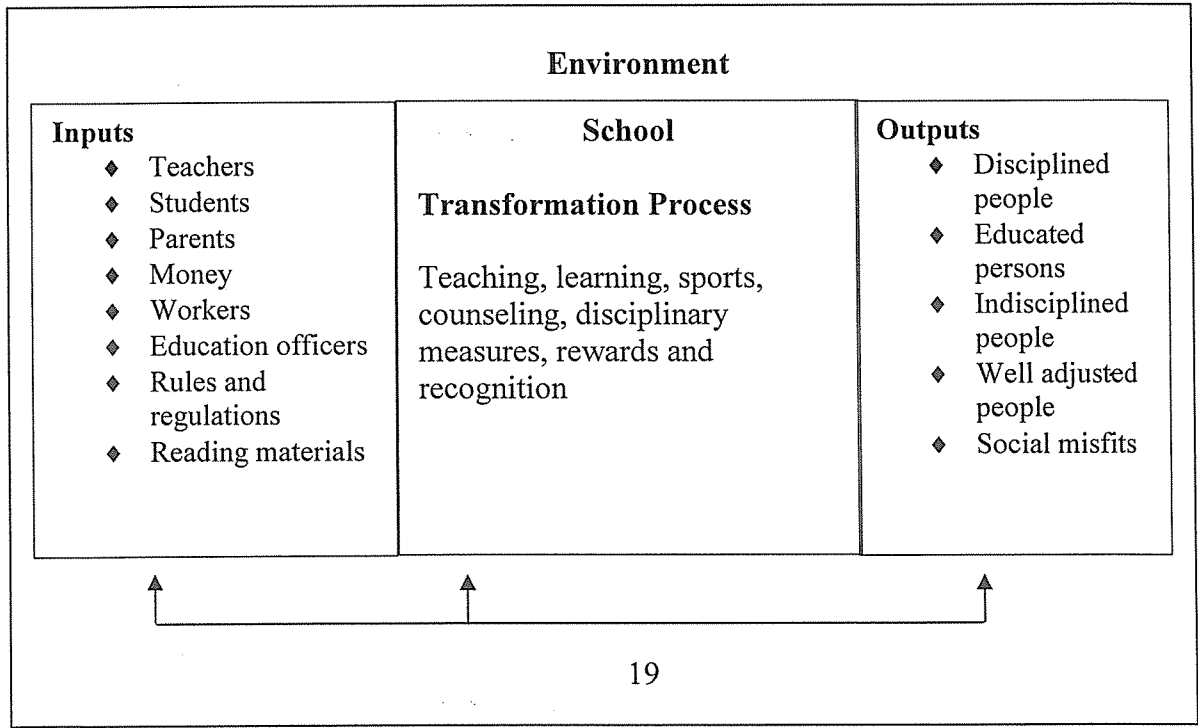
Environment

Inputs
- Teachers
- Students
- Parents
- Money
- Workers
- Education officers
- Rules and regulations
- Reading materials

School

Transformation Process

Teaching, learning, sports, counseling, disciplinary measures, rewards and recognition

Outputs
- Disciplined people
- Educated persons
- Indisciplined people
- Well adjusted people
- Social misfits

19